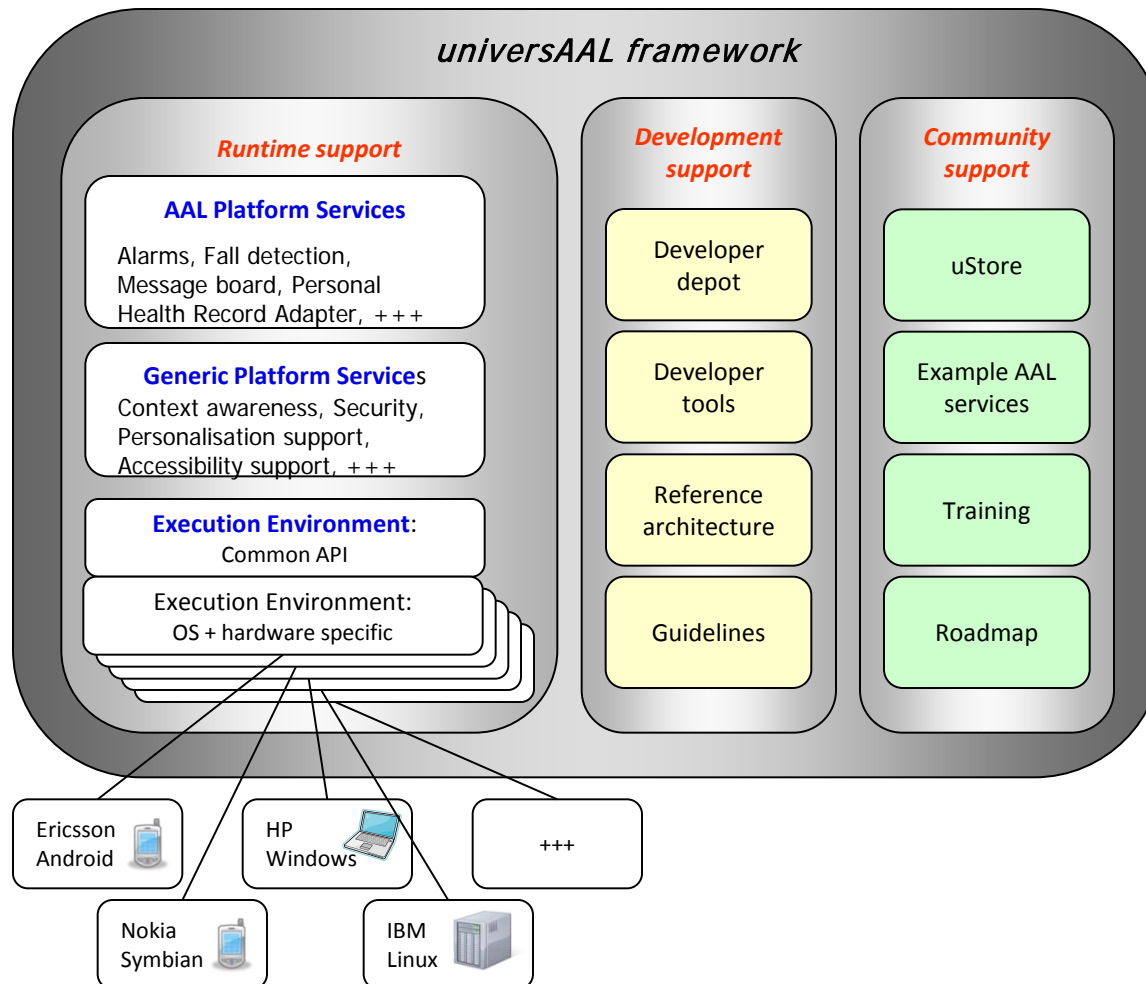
universAAL framework

Runtime support

AAL Platform Services

Alarms, Fall detection, Message board, Personal Health Record Adapter, +++

Generic Platform Services

Context awareness, Security, Personalisation support, Accessibility support, +++

Execution Environment: Common API

Execution Environment: OS + hardware specific

Development support

Developer depot

Developer tools

Reference architecture

Guidelines

Community support

uStore

Example AAL services

Training

Roadmap

Ericsson Android

HP Windows

+++

Nokia Symbian

IBM Linux